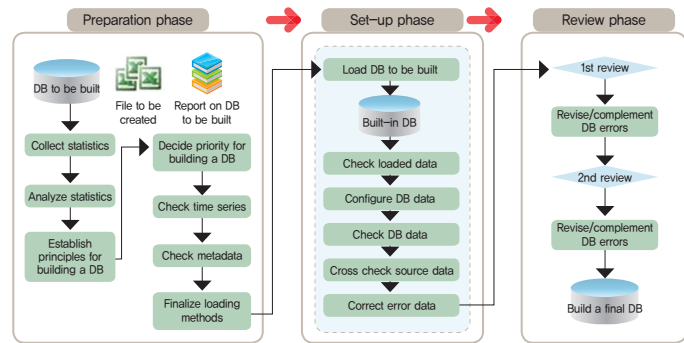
Preparation phase

Set-up phase

Review phase

DB to be built

File to be created

Report on DB to be built

Collect statistics

Analyze statistics

Establish principles for building a DB

Decide priority for building a DB

Check time series

Check metadata

Finalize loading methods

Load DB to be built

Built-in DB

Check loaded data

Configure DB data

Check DB data

Cross check source data

Correct error data

1st review

Revise/complement DB errors

2nd review

Revise/complement DB errors

Build a final DB